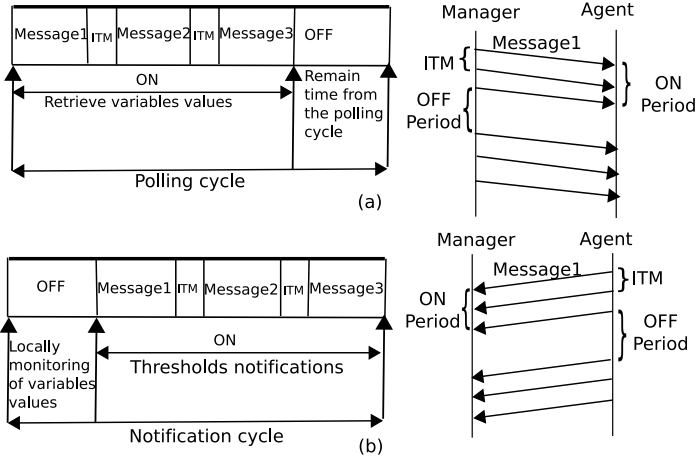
| Message1 | ITM | Message2 | ITM | Message3 | OFF |
|---|---|---|---|---|---|

ON

Retrieve variables values

Remain time from the polling cycle

Polling cycle

(a)

Manager

Agent

Message1

ITM

ON Period

OFF Period

| OFF | Message1 | ITM | Message2 | ITM | Message3 |
|---|---|---|---|---|---|

ON

Locally monitoring of variables values

Thresholds notifications

Notification cycle

(b)

Manager

Agent

Message1

ITM

ON Period

OFF Period